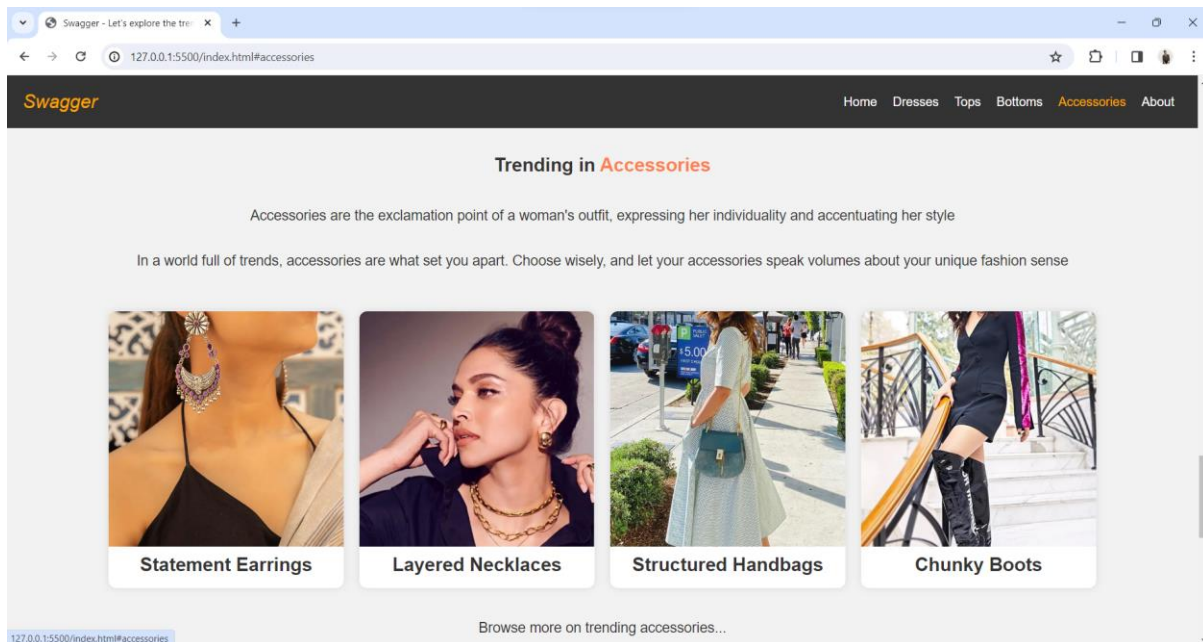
Swagger - Let's explore the tre ×
127.0.0.1:5500/index.html#accessories

Swagger
Home Dresses Tops Bottoms Accessories About

Trending in Accessories

Accessories are the exclamation point of a woman's outfit, expressing her individuality and accentuating her style

In a world full of trends, accessories are what set you apart. Choose wisely, and let your accessories speak volumes about your unique fashion sense

Statement Earrings
Layered Necklaces
Structured Handbags
Chunky Boots

Browse more on trending accessories...

127.0.0.1:5500/index.html#accessories